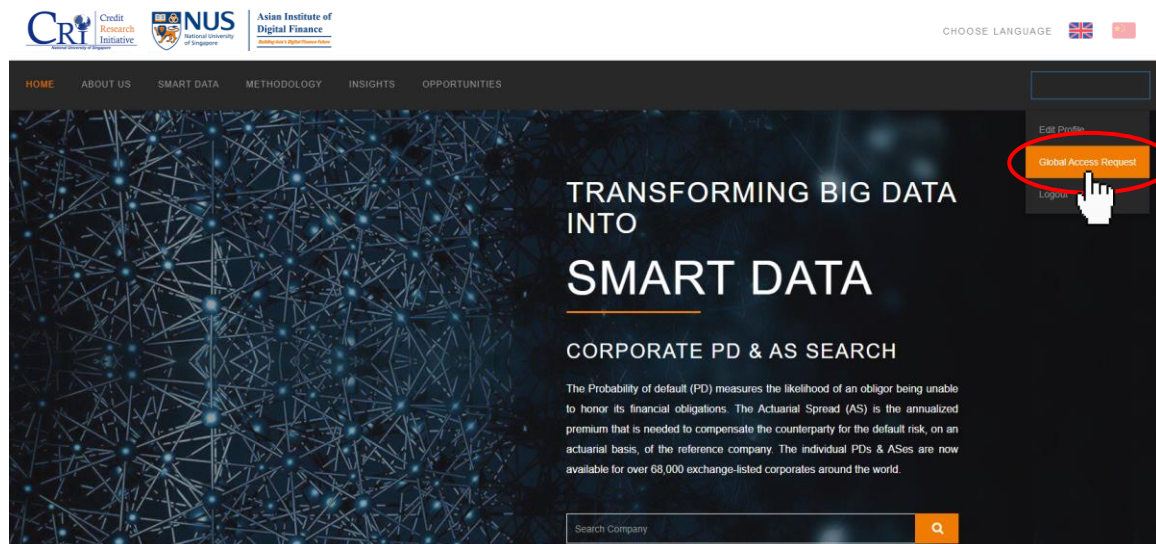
CRI Credit Research Initiative
National University of Singapore

NUS National University of Singapore

Asian Institute of Digital Finance
Building Asia's Digital Finance Future

CHOOSE LANGUAGE

HOME ABOUT US SMART DATA METHODOLOGY INSIGHTS OPPORTUNITIES

Edit Profile
Global Access Request
Logout

TRANSFORMING BIG DATA INTO

SMART DATA

CORPORATE PD & AS SEARCH

The Probability of default (PD) measures the likelihood of an obligor being unable to honor its financial obligations. The Actuarial Spread (AS) is the annualized premium that is needed to compensate the counterparty for the default risk, on an actuarial basis, of the reference company. The individual PDs & ASes are now available for over 68,000 exchange-listed corporates around the world.

Search Company